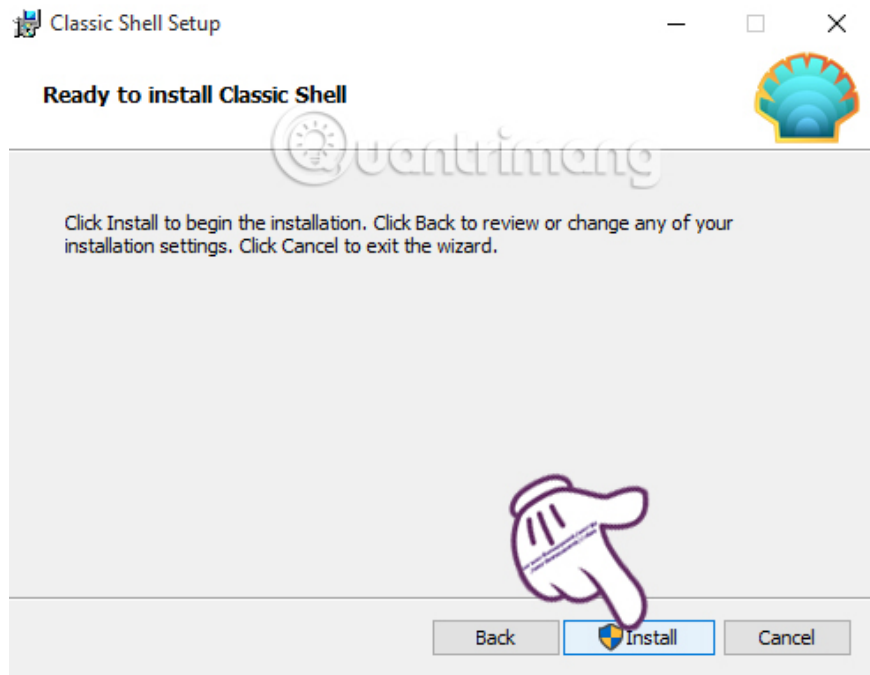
Classic Shell Setup

Ready to install Classic Shell

Quantrimang

Click Install to begin the installation. Click Back to review or change any of your installation settings. Click Cancel to exit the wizard.

Back
Install
Cancel